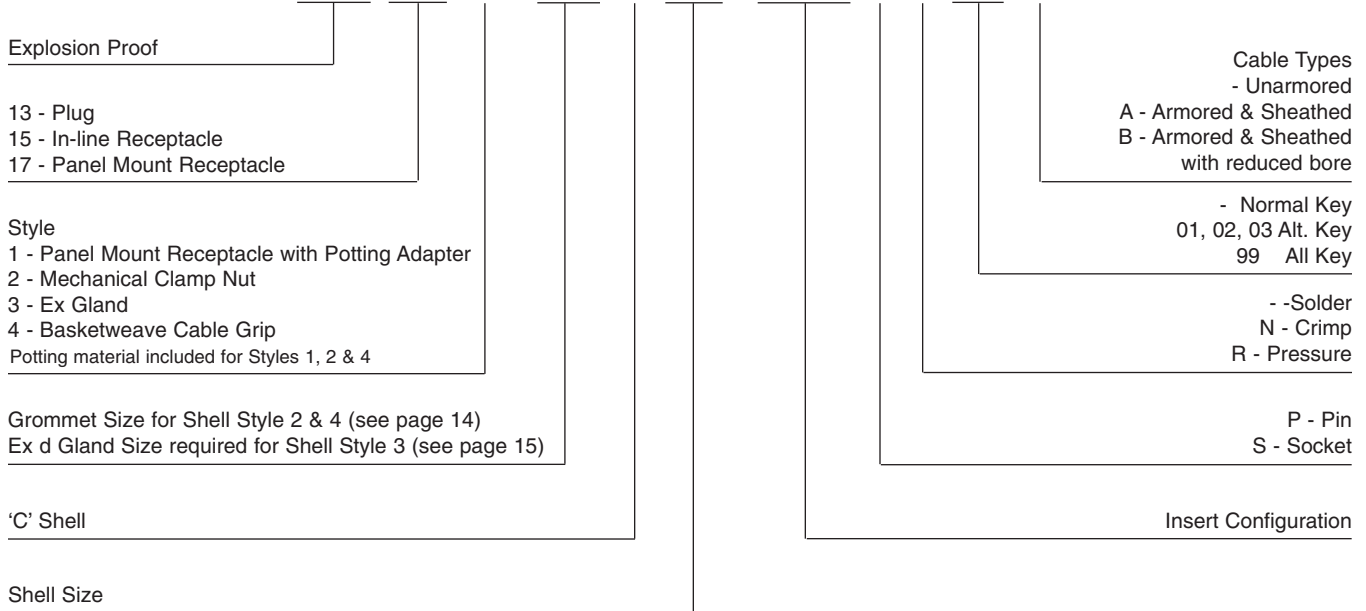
Explosion Proof

13 - Plug
15 - In-line Receptacle
17 - Panel Mount Receptacle

Style
1 - Panel Mount Receptacle with Potting Adapter
2 - Mechanical Clamp Nut
3 - Ex Gland
4 - Basketweave Cable Grip
Potting material included for Styles 1, 2 & 4

Grommet Size for Shell Style 2 & 4 (see page 14)
Ex d Gland Size required for Shell Style 3 (see page 15)

'C' Shell

Shell Size

Cable Types
- Unarmored
A - Armored & Sheathed
B - Armored & Sheathed with reduced bore

- Normal Key
01, 02, 03 Alt. Key
99 All Key

- -Solder
N - Crimp
R - Pressure

P - Pin
S - Socket

Insert Configuration